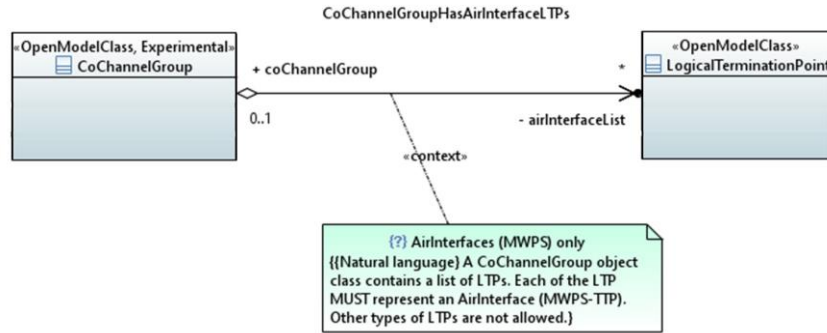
CoChannelGroupHasAirInterfaceLTPs

«OpenModelClass, Experimental»
CoChannelGroup

+ coChannelGroup

0..1

*

- airInterfaceList

«OpenModelClass»
LogicalTerminationPoint

«context»

{?} AirInterfaces (MWPS) only
{{Natural language} A CoChannelGroup object class contains a list of LTPs. Each of the LTP MUST represent an AirInterface (MWPS-TTP). Other types of LTPs are not allowed.}